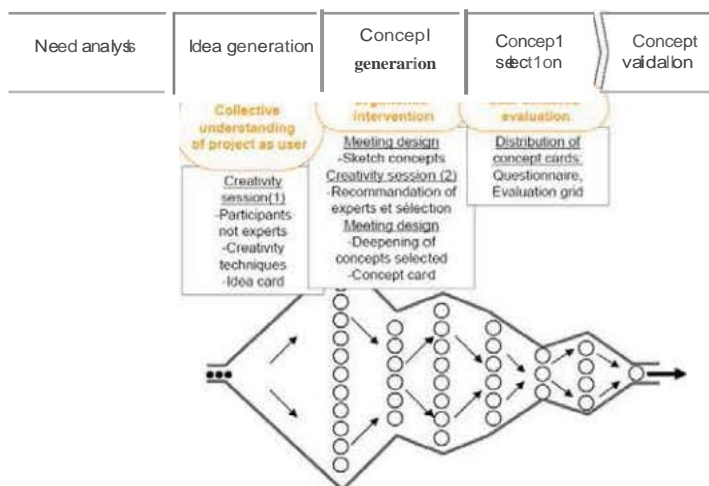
Need analysis

Idea generation

Concepl generarion

Concep1 sebct1on

Concept validallon

Collective understanding of project as user

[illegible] intervention

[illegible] evaluation

Creativity session(1)
-Participants not experts
-Creativity techniques
-Idea card

Meeting design
-Sketch concepts
Creativity session (2)
-Recommandation of experts et sélection
Meeting design
-Deepening of concepts selected
-Concept card

Distribution of concept cards:
Questionnaire, Evaluation grid